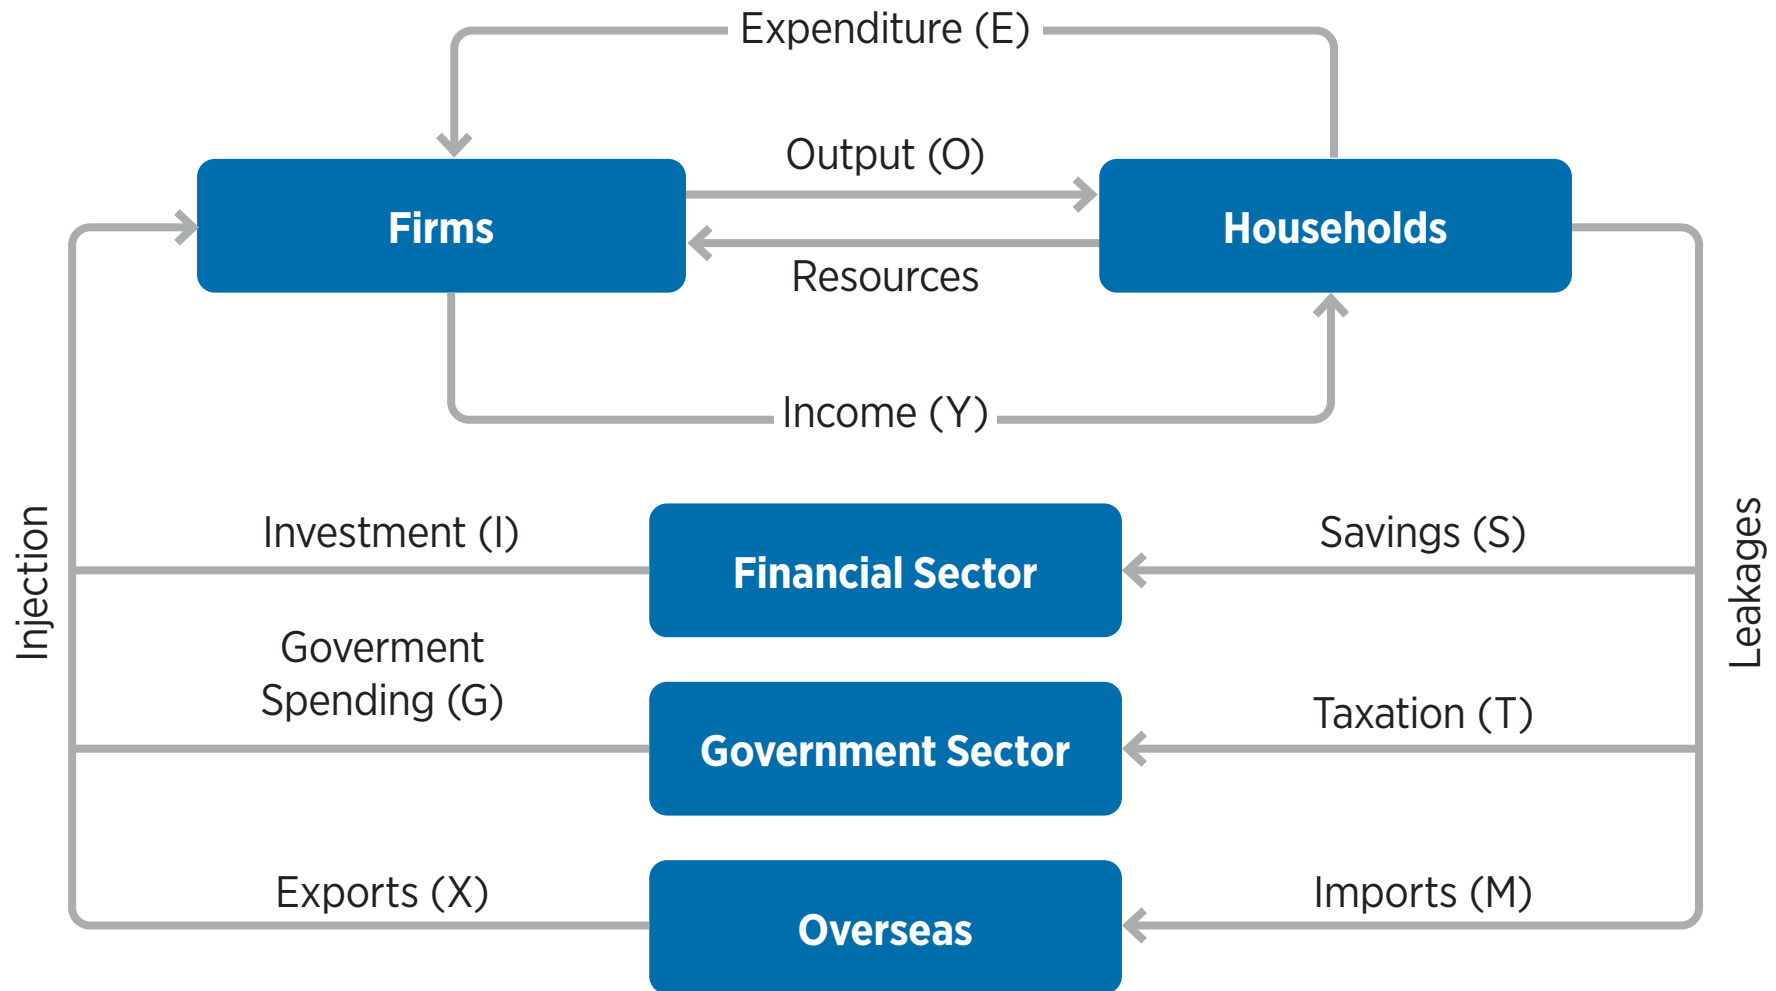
Expenditure (E)

Output (O)

Firms

Households

Resources

Income (Y)

Injection

Investment (I)

Financial Sector

Savings (S)

Leakages

Goverment Spending (G)

Government Sector

Taxation (T)

Exports (X)

Overseas

Imports (M)